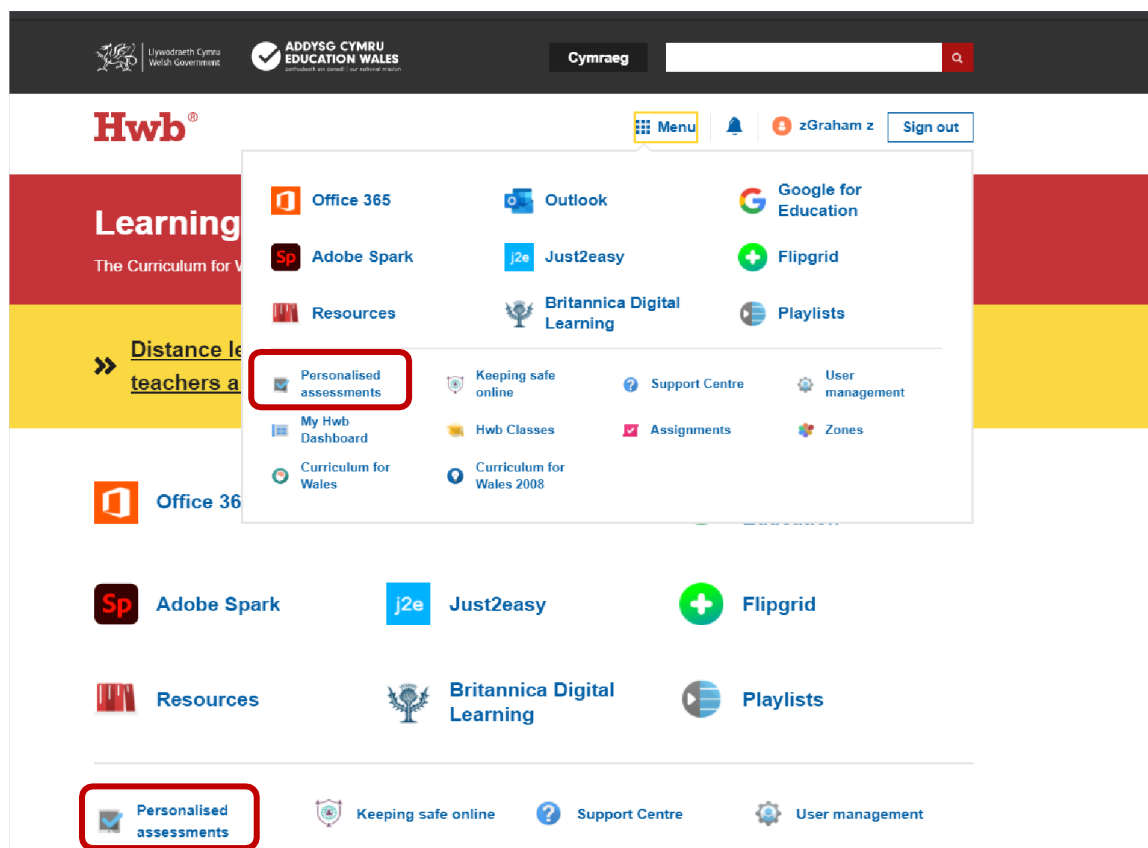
Llywodraeth Cymru Welsh Government

ADDYSG CYMRU EDUCATION WALES
cenhadaeth ein cenedl | our national mission

Cymraeg

Hwb®

Menu

zGraham z

Sign out

Office 365

Outlook

Google for Education

Adobe Spark

Just2easy

Flipgrid

Resources

Britannica Digital Learning

Playlists

Personalised assessments

Keeping safe online

Support Centre

User management

My Hwb Dashboard

Hwb Classes

Assignments

Zones

Curriculum for Wales

Curriculum for Wales 2008

Learning

The Curriculum for W

» Distance le teachers a

Office 36

Education

Adobe Spark

Just2easy

Flipgrid

Resources

Britannica Digital Learning

Playlists

Personalised assessments

Keeping safe online

Support Centre

User management